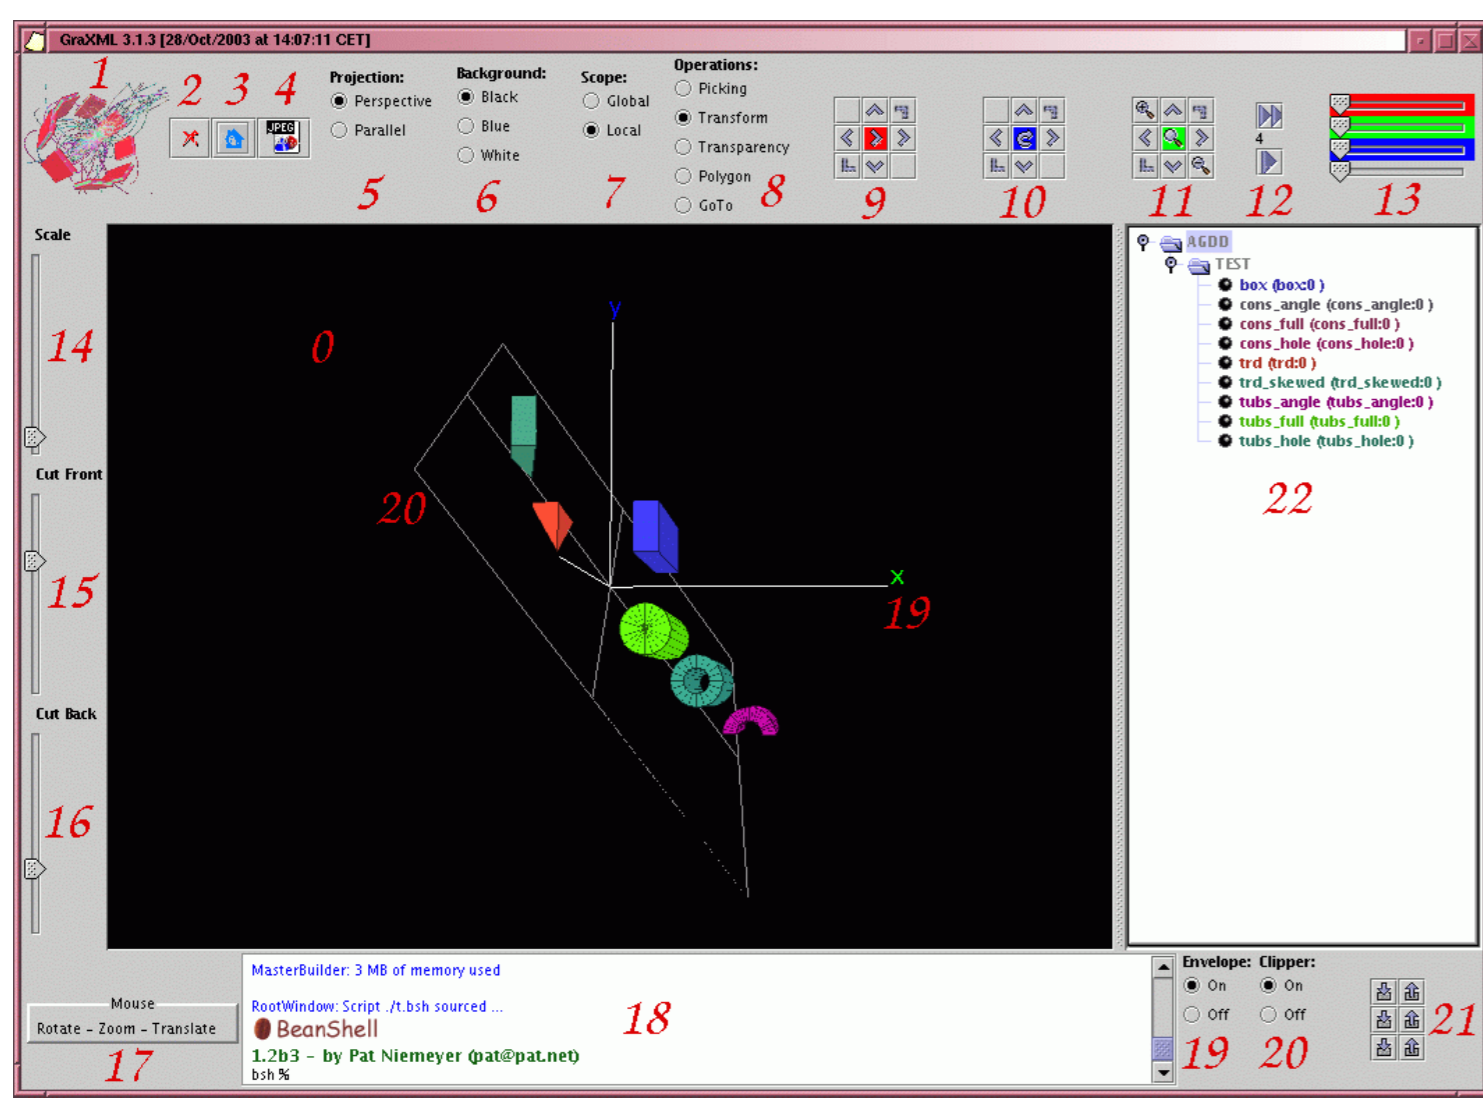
GraXML 3.1.3 [28/Oct/2003 at 14:07:11 CET]

1 2 3 4

JPEG

Projection:
Perspective
Parallel

5

Background:
Black
Blue
White

6

Scope:
Global
Local

7

Operations:
Picking
Transform
Transparency
Polygon
GoTo

8

9 10 11

4

12 13

Scale

14

Cut Front

15

Cut Back

16

0

y

20

x

19

AGDD
TEST
box (box:0 )
cons_angle (cons_angle:0 )
cons_full (cons_full:0 )
cons_hole (cons_hole:0 )
trd (trd:0 )
trd_skewed (trd_skewed:0 )
tubs_angle (tubs_angle:0 )
tubs_full (tubs_full:0 )
tubs_hole (tubs_hole:0 )

22

Mouse
Rotate - Zoom - Translate

17

MasterBuilder: 3 MB of memory used

RootWindow: Script ./t.bsh sourced ...
BeanShell
1.2b3 - by Pat Niemeyer (pat@pat.net)
bsh %

18

Envelope:
On
Off

Clipper:
On
Off

19 20 21